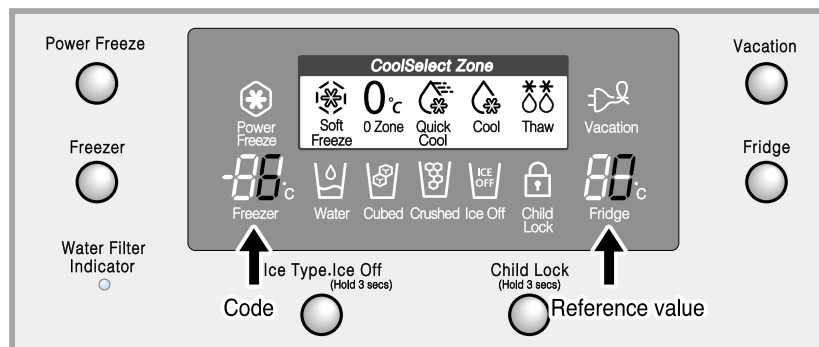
Power Freeze

Freezer

Water Filter Indicator

CoolSelect Zone

Power Freeze

Soft Freeze

$0_{^\circ C}$

0 Zone

Quick Cool

Cool

Thaw

Vacation

-88°c

Freezer

Water

Cubed

Crushed

ICE OFF

Ice Off

Child Lock

88°c

Fridge

Vacation

Fridge

Ice Type.Ice Off
(Hold 3 secs)

Child Lock
(Hold 3 secs)

Code

Reference value